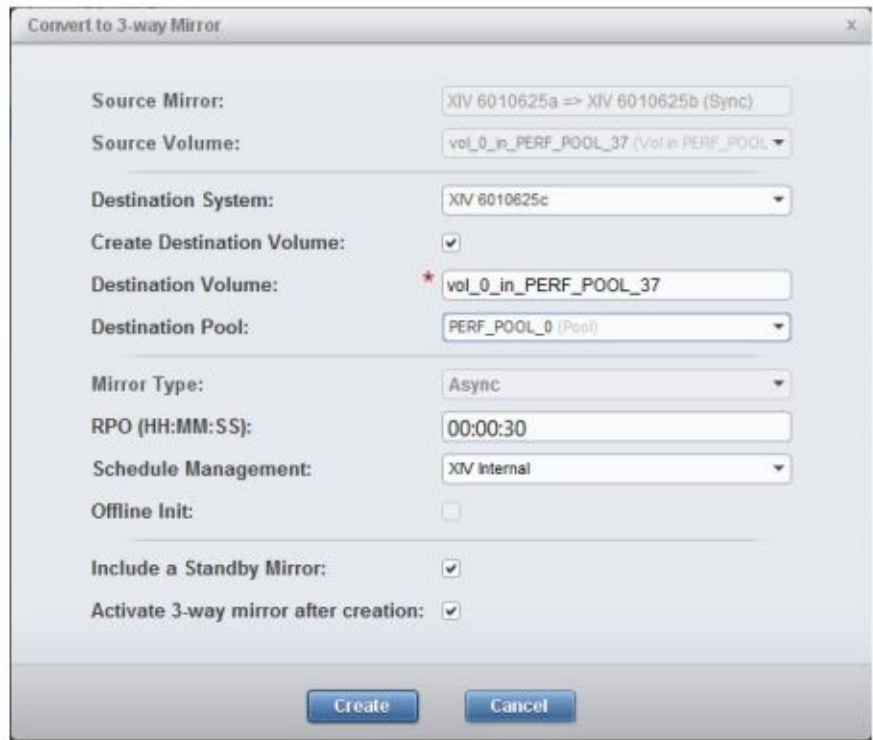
Convert to 3-way Mirror

x

Source Mirror: XIV 6010625a => XIV 6010625b (Sync)

Source Volume: vol_0_in_PERF_POOL_37 (Vol in PERF_POOL

Destination System: XIV 6010625c

Create Destination Volume:

Destination Volume: * vol_0_in_PERF_POOL_37

Destination Pool: PERF_POOL_0 (Pool)

Mirror Type: Async

RPO (HH:MM:SS): 00:00:30

Schedule Management: XIV Internal

Offline Init:

Include a Standby Mirror:

Activate 3-way mirror after creation:

Create Cancel